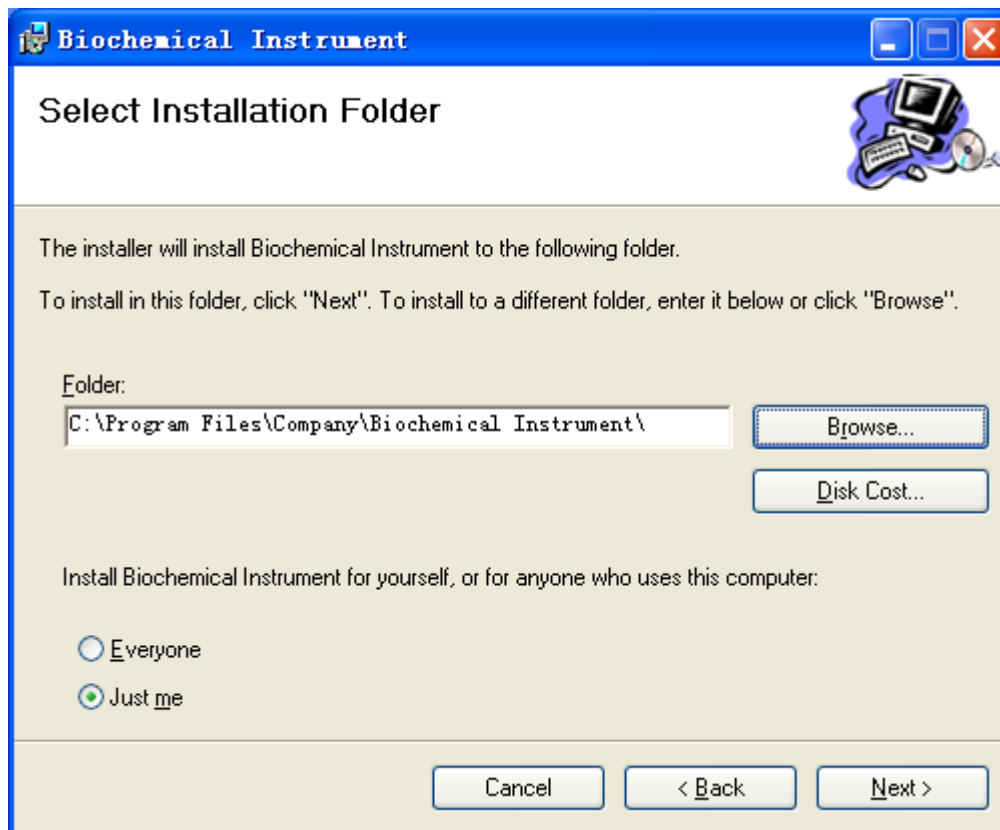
Biochemical Instrument

Select Installation Folder

The installer will install Biochemical Instrument to the following folder.

To install in this folder, click "Next". To install to a different folder, enter it below or click "Browse".

Folder:

C:\Program Files\Company\Biochemical Instrument\

Browse...

Disk Cost...

Install Biochemical Instrument for yourself, or for anyone who uses this computer:

Everyone

Just me

Cancel

< Back

Next >